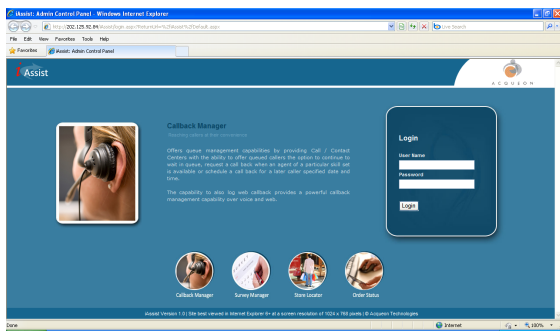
iAssist: Admin Control Panel - Windows Internet Explorer

http://202.125.92.84/iAssist/login.aspx?ReturnUrl=%2fiAssist%2fDefault.aspx

Live Search

File Edit View Favorites Tools Help

Favorites

iAssist: Admin Control Panel

iAssist

Acqueon

Callback Manager

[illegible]

Offers queue management capabilities by providing Call / Contact Centers with the ability to offer queued callers the option to continue to wait in queue, request a call back when an agent of a particular skill set is available or schedule a call back for a later caller specified date and time.

The capability to also log web callback provides a powerful callback management capability over voice and web.

Login

User Name

Password

Login

Callback Manager

Survey Manager

Store Locator

Order Status

iAssist Version 1.0 | Site best viewed in Internet Explorer 6+ at a screen resolution of 1024 x 768 pixels | © Acqueon Technologies

Done

Internet

100%